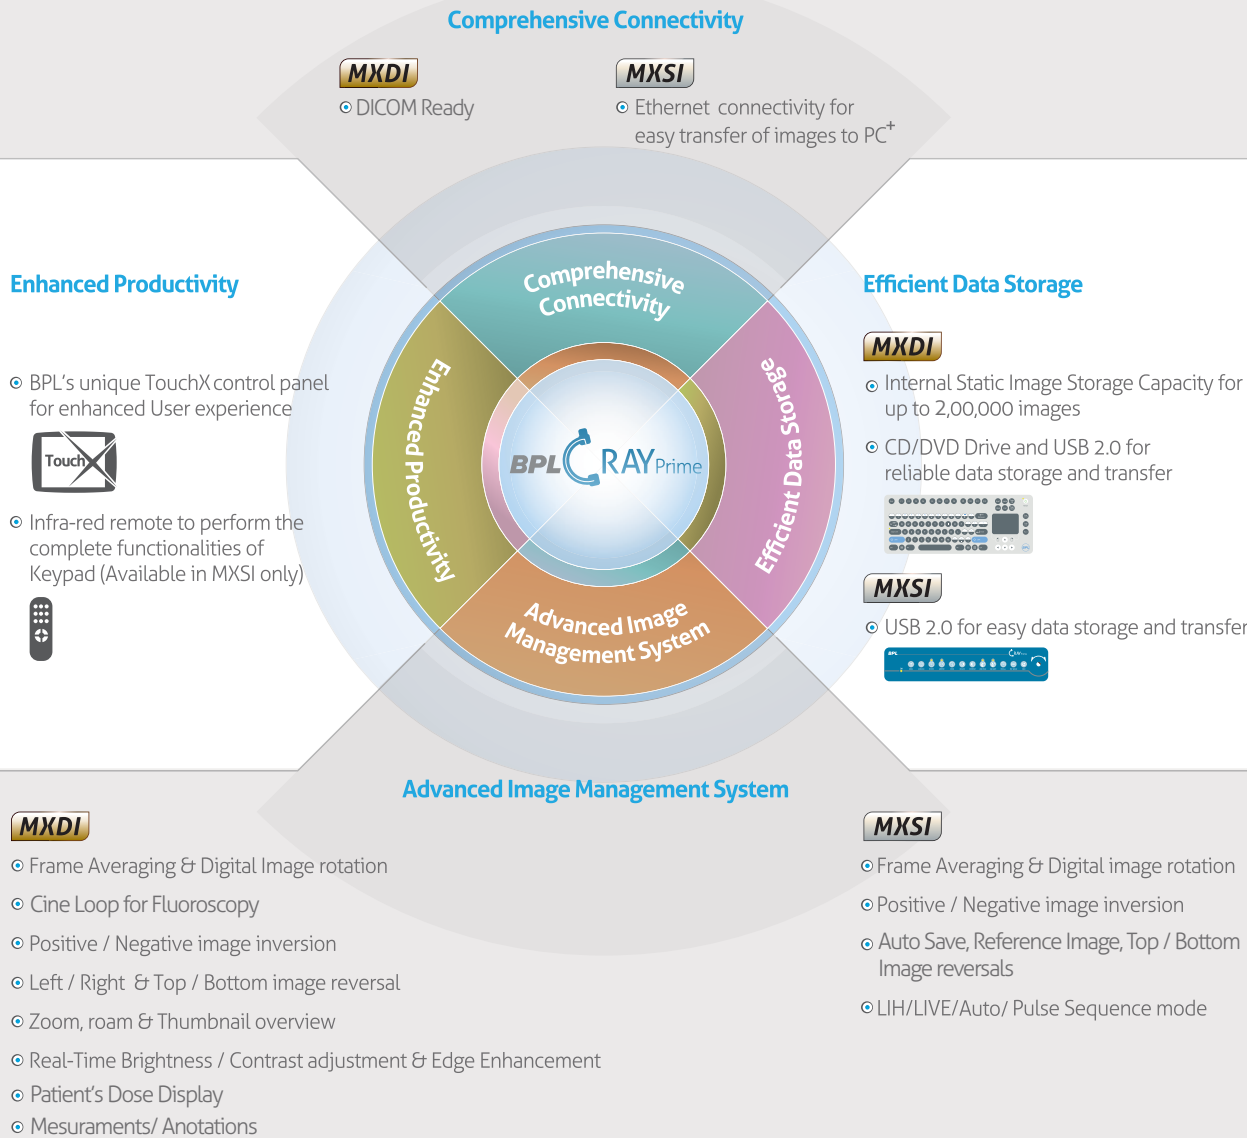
Comprehensive Connectivity

MXDI
DICOM Ready

MXSI
Ethernet connectivity for easy transfer of images to PC$^+$

Enhanced Productivity

BPL's unique TouchX control panel for enhanced User experience

Touch

Infra-red remote to perform the complete functionalities of Keypad (Available in MXSI only)

Comprehensive Connectivity

Enhanced Productivity

Efficient Data Storage

Advanced Image Management System

BPL C RAY Prime

Efficient Data Storage

MXDI
Internal Static Image Storage Capacity for up to 2,00,000 images
CD/DVD Drive and USB 2.0 for reliable data storage and transfer

MXSI
USB 2.0 for easy data storage and transfer

Advanced Image Management System

MXDI
Frame Averaging & Digital Image rotation
Cine Loop for Fluoroscopy
Positive / Negative image inversion
Left / Right & Top / Bottom image reversal
Zoom, roam & Thumbnail overview
Real-Time Brightness / Contrast adjustment & Edge Enhancement
Patient's Dose Display
Mesurements/ Anotations

MXSI
Frame Averaging & Digital image rotation
Positive / Negative image inversion
Auto Save, Reference Image, Top / Bottom Image reversals
LIH/LIVE/Auto/ Pulse Sequence mode